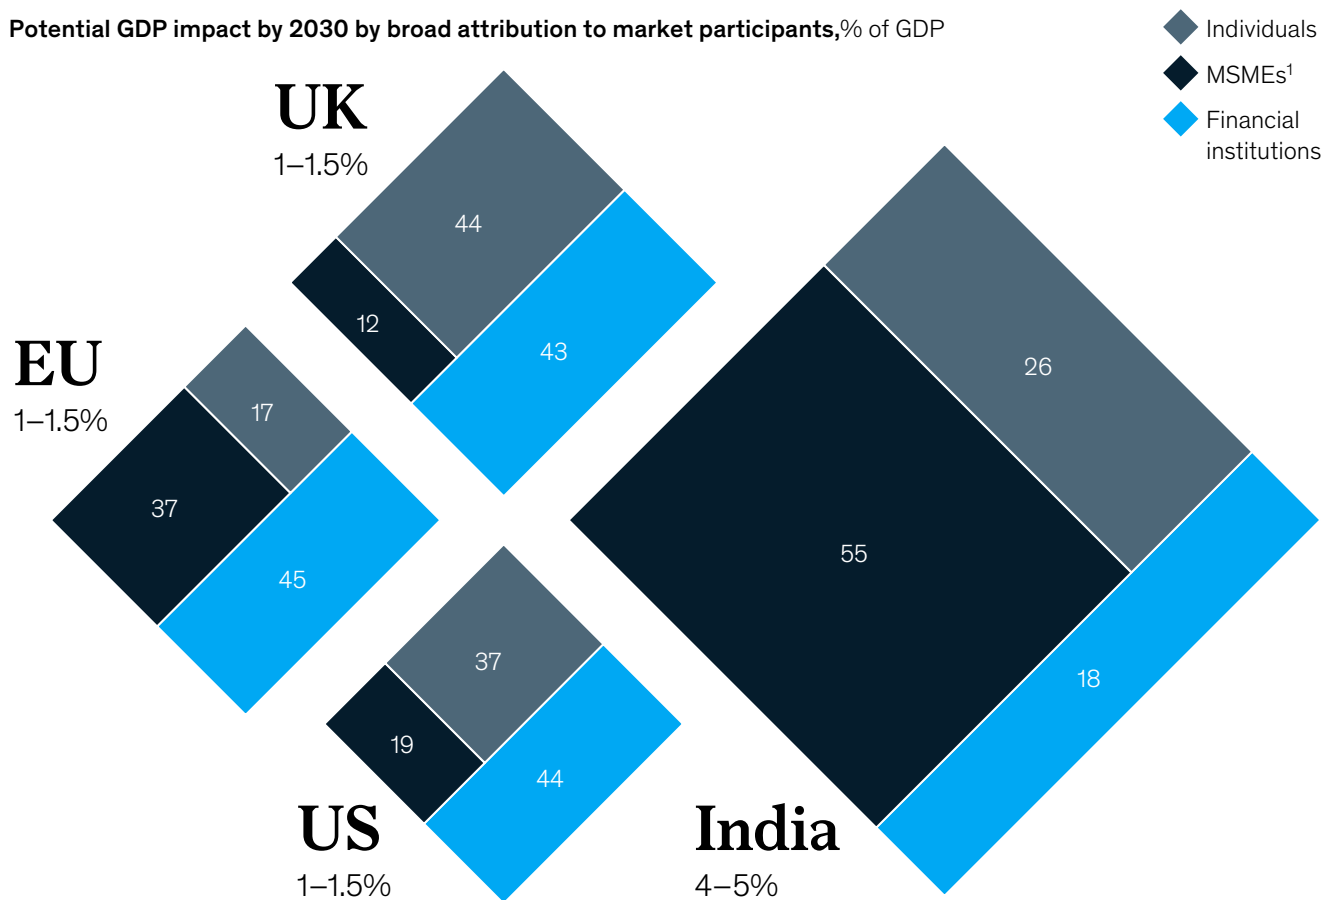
**Potential GDP impact by 2030 by broad attribution to market participants,** % of GDP

Individuals
MSMEs$^1$
Financial institutions

UK
1–1.5%
44
12
43

EU
1–1.5%
17
37
45

US
1–1.5%
37
19
44

India
4–5%
26
55
18